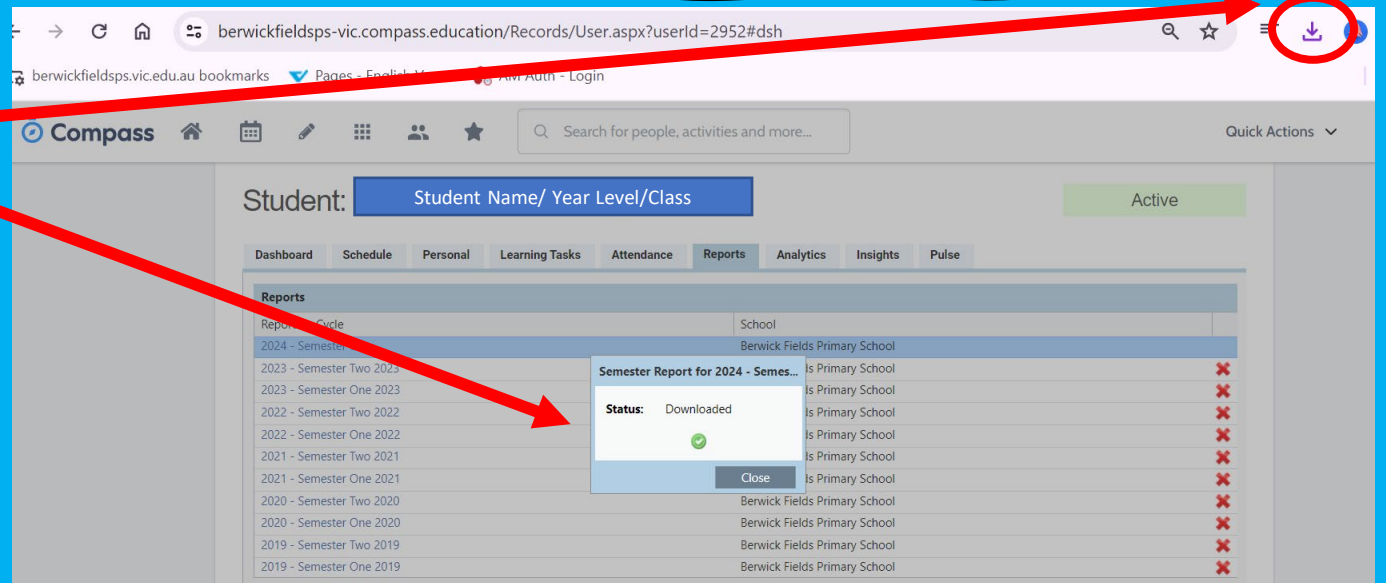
berwickfieldsps-vic.compass.education/Records/User.aspx?userId=2952#dsh

berwickfieldsps.vic.edu.au bookmarks Pages - English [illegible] AM Auth - Login

Compass

Search for people, activities and more...

Quick Actions

Student: Student Name/ Year Level/Class

Active

Dashboard Schedule Personal Learning Tasks Attendance Reports Analytics Insights Pulse

Reports

| Report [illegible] Cycle | School |
|---|---|
| 2024 - Semester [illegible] | Berwick Fields Primary School |
| 2023 - Semester Two 2023 | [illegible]ls Primary School |
| 2023 - Semester One 2023 | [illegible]ls Primary School |
| 2022 - Semester Two 2022 | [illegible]ls Primary School |
| 2022 - Semester One 2022 | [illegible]ls Primary School |
| 2021 - Semester Two 2021 | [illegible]ls Primary School |
| 2021 - Semester One 2021 | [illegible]ls Primary School |
| 2020 - Semester Two 2020 | Berwick Fields Primary School |
| 2020 - Semester One 2020 | Berwick Fields Primary School |
| 2019 - Semester Two 2019 | Berwick Fields Primary School |
| 2019 - Semester One 2019 | Berwick Fields Primary School |

Semester Report for 2024 - Semes...

Status: Downloaded

Close